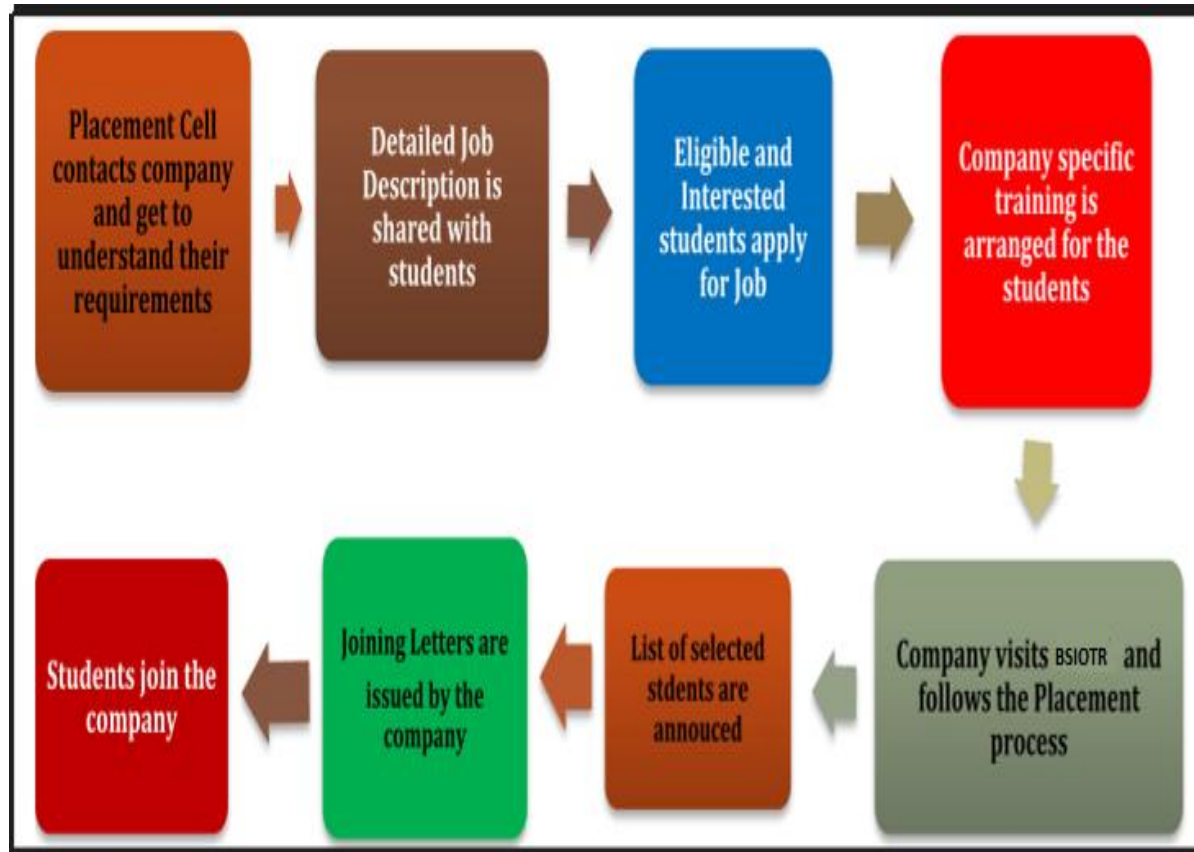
Placement Cell contacts company and get to understand their requirements

Detailed Job Description is shared with students

Eligible and Interested students apply for Job

Company specific training is arranged for the students

Company visits BSIOTR and follows the Placement process

List of selected stdents are annouced

Joining Letters are issued by the company

Students join the company